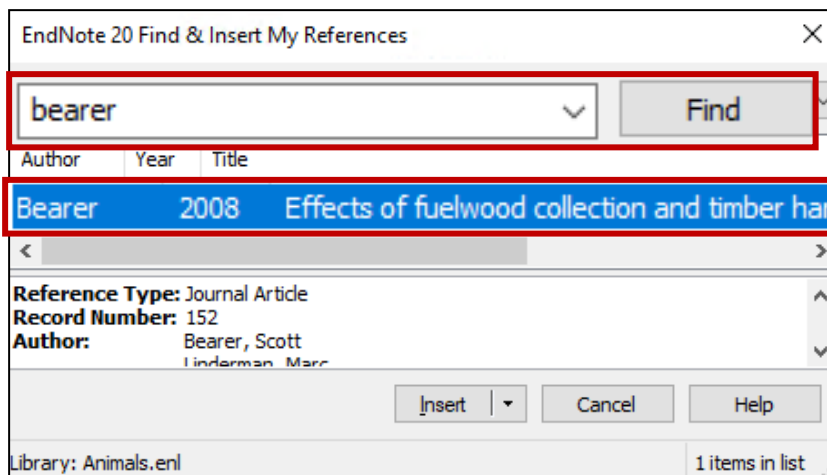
EndNote 20 Find & Insert My References

bearer

Find

Author Year Title

Bearer 2008 Effects of fuelwood collection and timber har

Reference Type: Journal Article
Record Number: 152
Author: Bearer, Scott
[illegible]

Insert

Cancel

Help

Library: Animals.enl

1 items in list